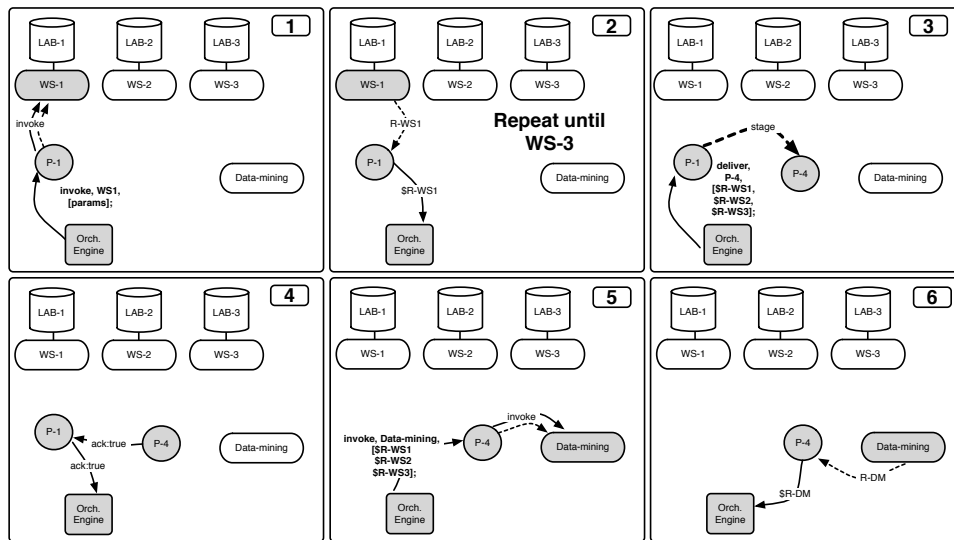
1

LAB-1 LAB-2 LAB-3

WS-1 WS-2 WS-3

invoke

P-1

invoke, WS1, [params];

Data-mining

Orch. Engine

2

LAB-1 LAB-2 LAB-3

WS-1 WS-2 WS-3

R-WS1

Repeat until WS-3

P-1

$R-WS1

Data-mining

Orch. Engine

3

LAB-1 LAB-2 LAB-3

WS-1 WS-2 WS-3

stage

P-1

P-4

deliver, P-4, [$R-WS1, $R-WS2, $R-WS3];

Data-mining

Orch. Engine

4

LAB-1 LAB-2 LAB-3

WS-1 WS-2 WS-3

P-1

ack:true

P-4

Data-mining

ack:true

Orch. Engine

5

LAB-1 LAB-2 LAB-3

WS-1 WS-2 WS-3

invoke

invoke, Data-mining, [$R-WS1 $R-WS2 $R-WS3];

P-4

Data-mining

Orch. Engine

6

LAB-1 LAB-2 LAB-3

WS-1 WS-2 WS-3

P-4

Data-mining

$R-DM

R-DM

Orch. Engine